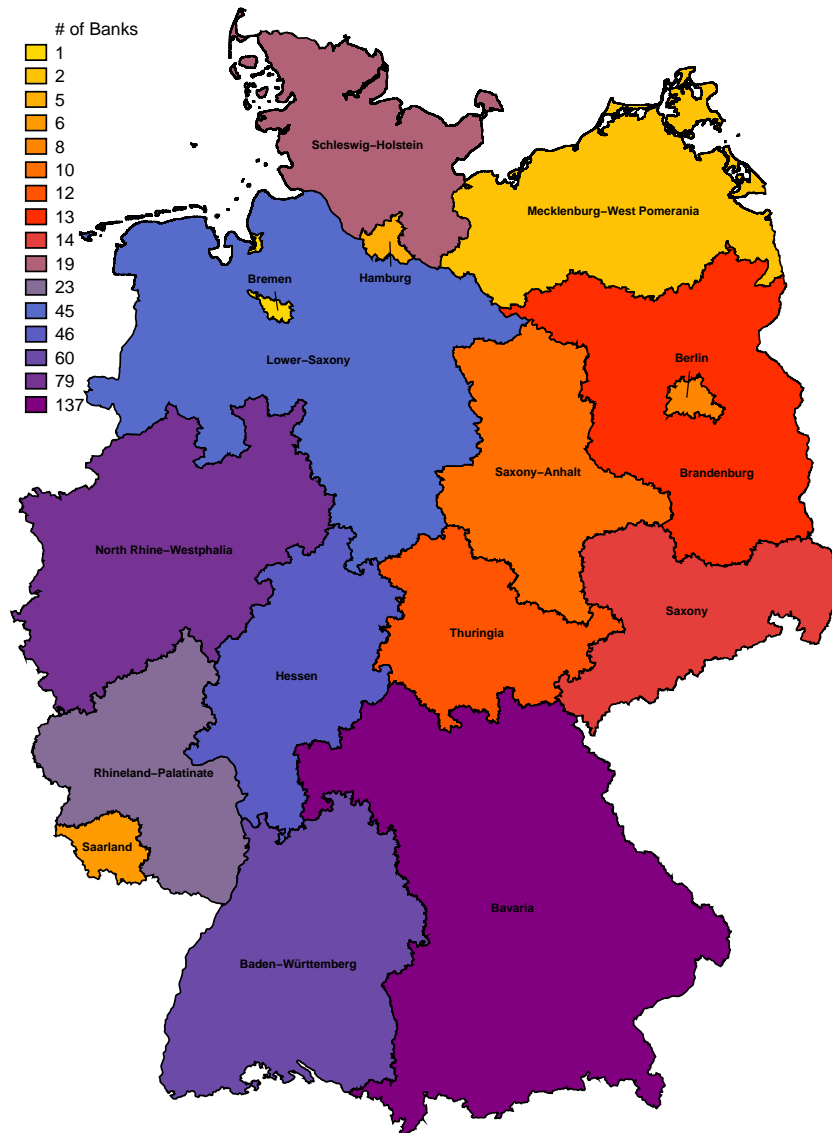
# of Banks
1
2
5
6
8
10
12
13
14
19
23
45
46
60
79
137

Schleswig–Holstein
Mecklenburg–West Pomerania
Hamburg
Bremen
Lower–Saxony
Berlin
Saxony–Anhalt
Brandenburg
North Rhine–Westphalia
Saxony
Thuringia
Hessen
Rhineland–Palatinate
Saarland
Bavaria
Baden–Württemberg